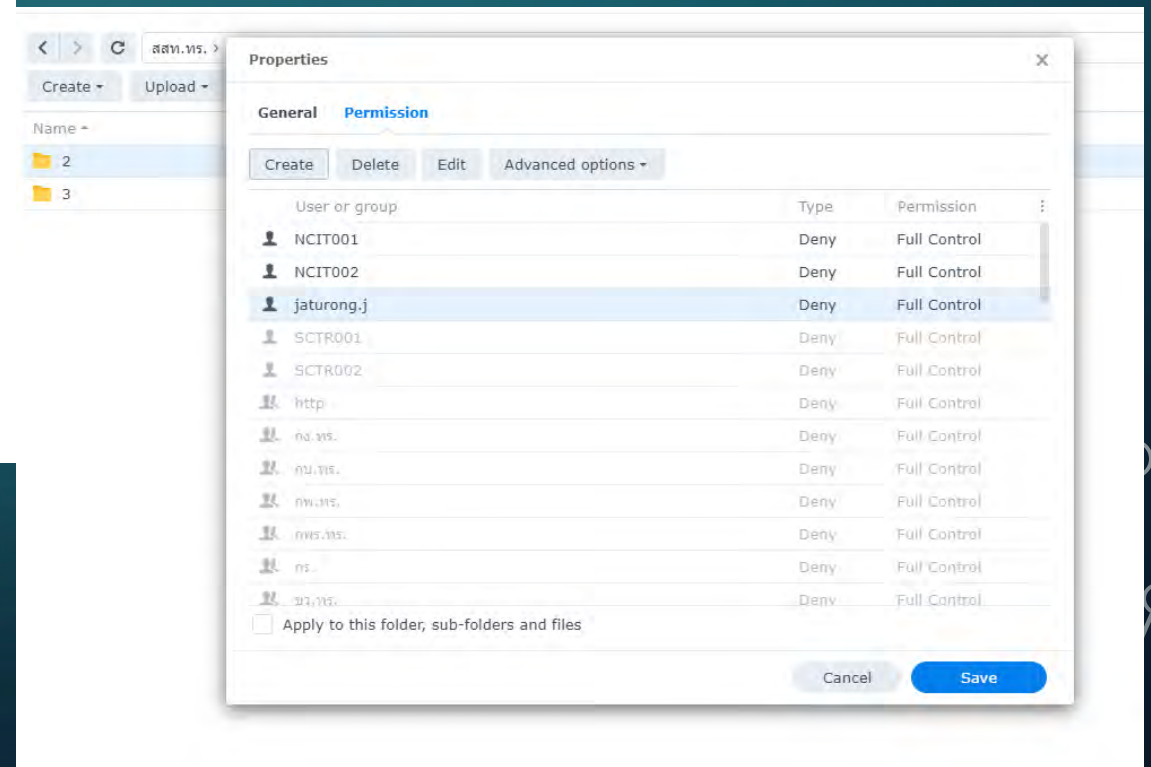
สสท.ทร. >

Create ▾ Upload ▾

Name ▴

2

3

Properties

General Permission

Create Delete Edit Advanced options ▾

| User or group | Type | Permission |
|---|---|---|
| NCIT001 | Deny | Full Control |
| NCIT002 | Deny | Full Control |
| jaturong.j | Deny | Full Control |
| SCTR001 | Deny | Full Control |
| SCTR002 | Deny | Full Control |
| http | Deny | Full Control |
| กง.ทร. | Deny | Full Control |
| กบ.ทร. | Deny | Full Control |
| กพ.ทร. | Deny | Full Control |
| กพร.ทร. | Deny | Full Control |
| กร. | Deny | Full Control |
| ขว.ทร. | Deny | Full Control |

Apply to this folder, sub-folders and files

Cancel Save